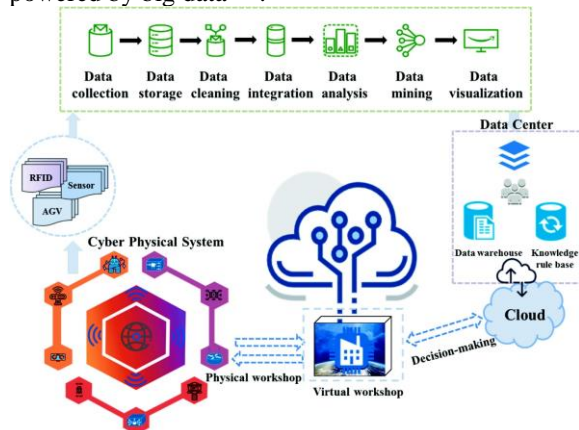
powered by big data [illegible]

Data collection → Data storage → Data cleaning → Data integration → Data analysis → Data mining → Data visualization

Data Center

Data warehouse

Knowledge rule base

RFID

Sensor

AGV

Cyber Physical System

Cloud

Decision-making

Physical workshop

Virtual workshop